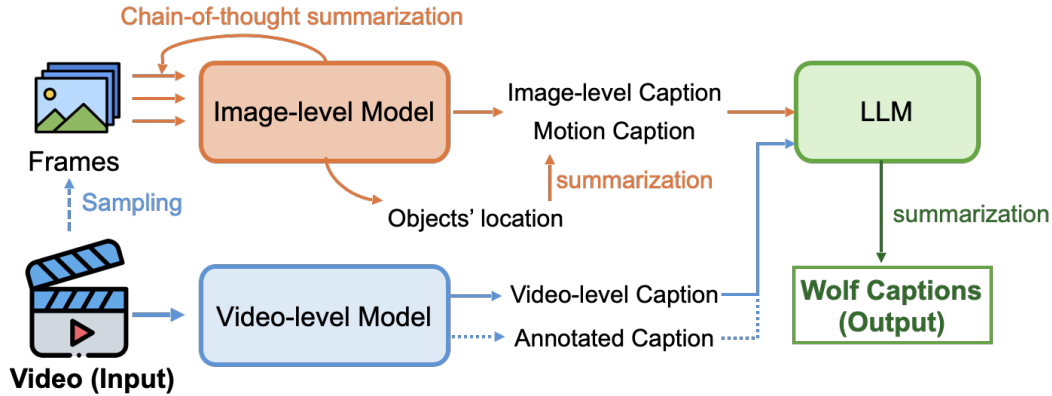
Chain-of-thought summarization

Frames

Image-level Model

Image-level Caption
Motion Caption

LLM

summarization

Sampling

Objects' location

summarization

Video (Input)

Video-level Model

Video-level Caption
Annotated Caption

Wolf Captions
(Output)